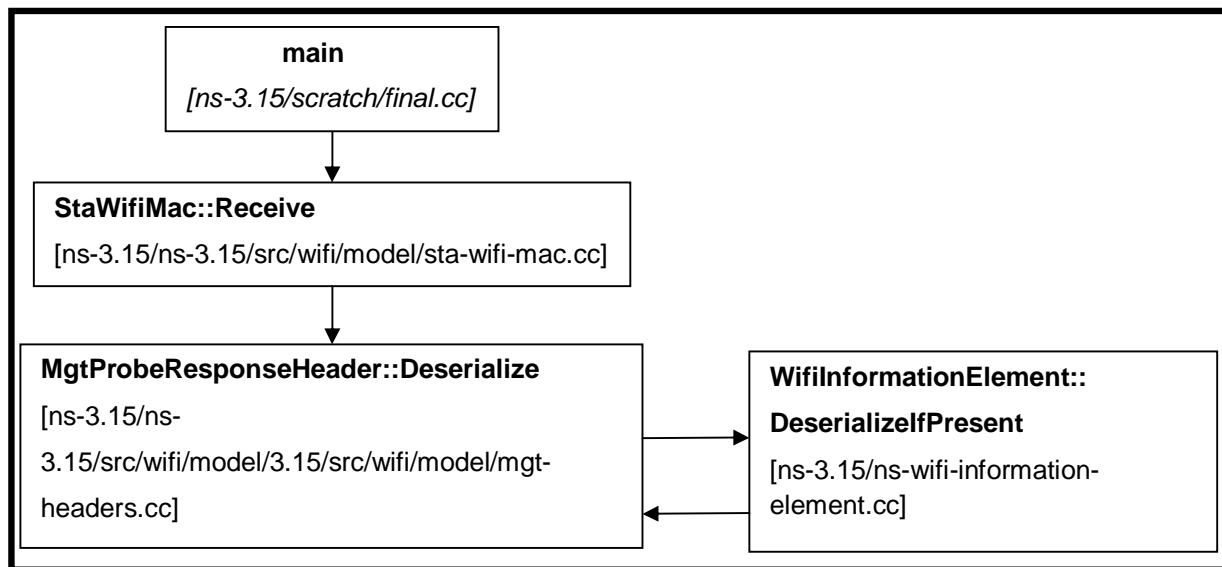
main
[ns-3.15/scratch/final.cc]

StaWifiMac::Receive
[ns-3.15/ns-3.15/src/wifi/model/sta-wifi-mac.cc]

MgtProbeResponseHeader::Deserialize
[ns-3.15/ns-3.15/src/wifi/model/3.15/src/wifi/model/mgt-headers.cc]

WifiInformationElement::DeserializeIfPresent
[ns-3.15/ns-wifi-information-element.cc]